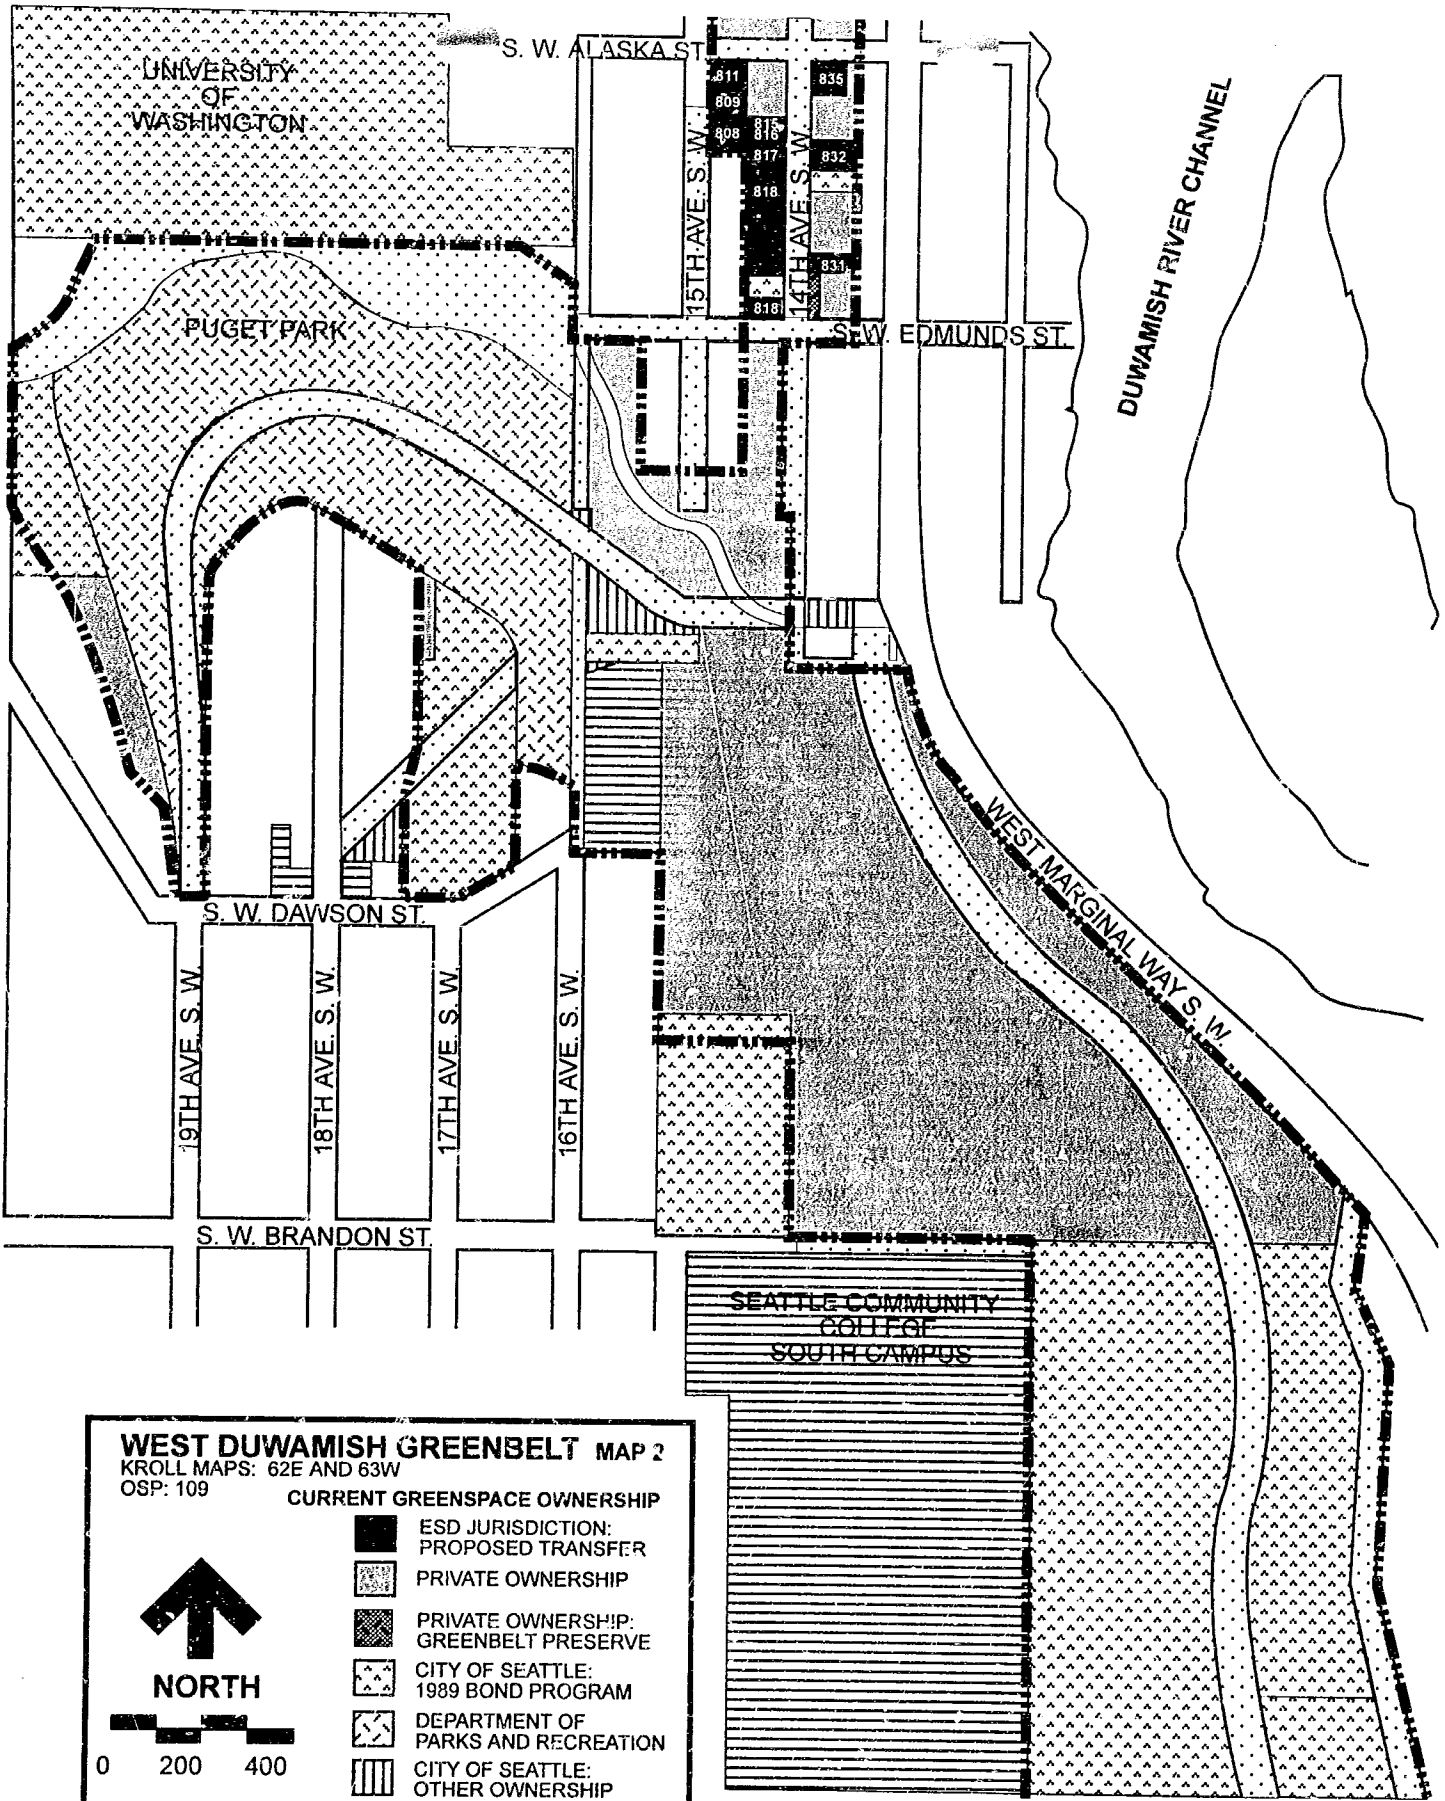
S. W. ALASKA ST

UNIVERSITY OF WASHINGTON

811
809
808
815
816
817
818
818
835
832
831

15TH AVE. S. W.
14TH AVE. S. W.

DUWAMISH RIVER CHANNEL

PUGET PARK

S. W. EDMUNDS ST.

WEST MARGINAL WAY S. W.

S. W. DAWSON ST.

19TH AVE. S. W.
18TH AVE. S. W.
17TH AVE. S. W.
16TH AVE. S. W.

S. W. BRANDON ST.

SEATTLE COMMUNITY COLLEGE SOUTH CAMPUS

WEST DUWAMISH GREENBELT MAP 2
KROLL MAPS: 62E AND 63W
OSP: 109

CURRENT GREENSPACE OWNERSHIP
ESD JURISDICTION: PROPOSED TRANSFER
PRIVATE OWNERSHIP
PRIVATE OWNERSHIP: GREENBELT PRESERVE
CITY OF SEATTLE: 1989 BOND PROGRAM
DEPARTMENT OF PARKS AND RECREATION
CITY OF SEATTLE: OTHER OWNERSHIP

NORTH
0 200 400